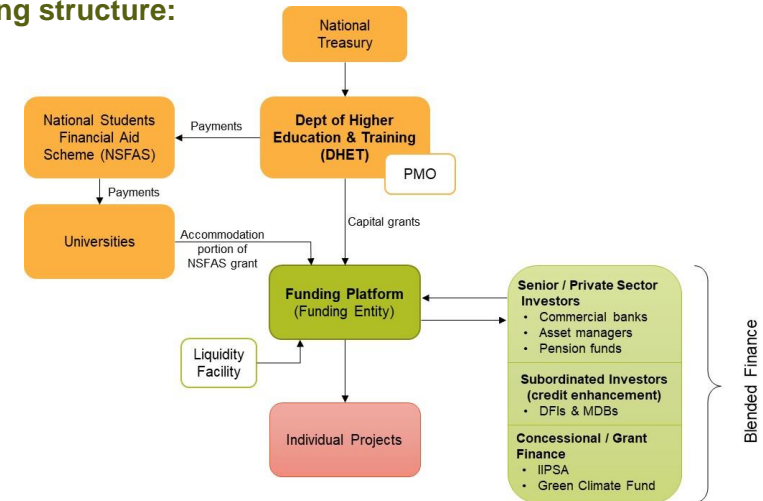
ng structure:

National Treasury

Dept of Higher Education & Training (DHET)

PMO

National Students Financial Aid Scheme (NSFAS)

Payments

Payments

Universities

Accommodation portion of NSFAS grant

Capital grants

Funding Platform (Funding Entity)

Liquidity Facility

Individual Projects

Senior / Private Sector Investors
• Commercial banks
• Asset managers
• Pension funds

Subordinated Investors (credit enhancement)
• DFIs & MDBs

Concessional / Grant Finance
• IIPSA
• Green Climate Fund

Blended Finance